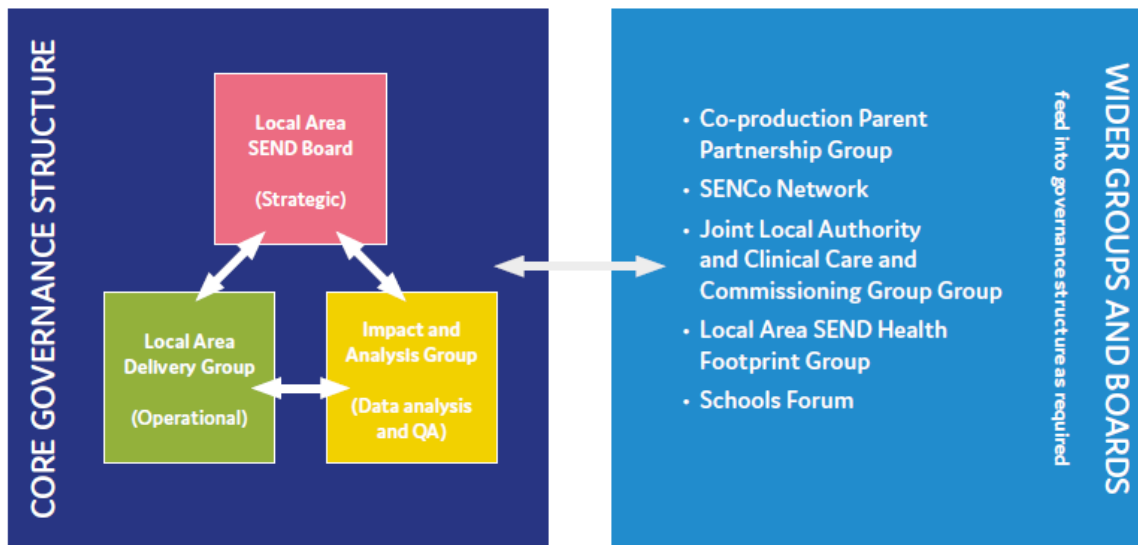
CORE GOVERNANCE STRUCTURE

Local Area SEND Board

(Strategic)

Local Area Delivery Group

(Operational)

Impact and Analysis Group

(Data analysis and QA)

• Co-production Parent Partnership Group
• SENCo Network
• Joint Local Authority and Clinical Care and Commissioning Group Group
• Local Area SEND Health Footprint Group
• Schools Forum

WIDER GROUPS AND BOARDS
feed into governance structure as required